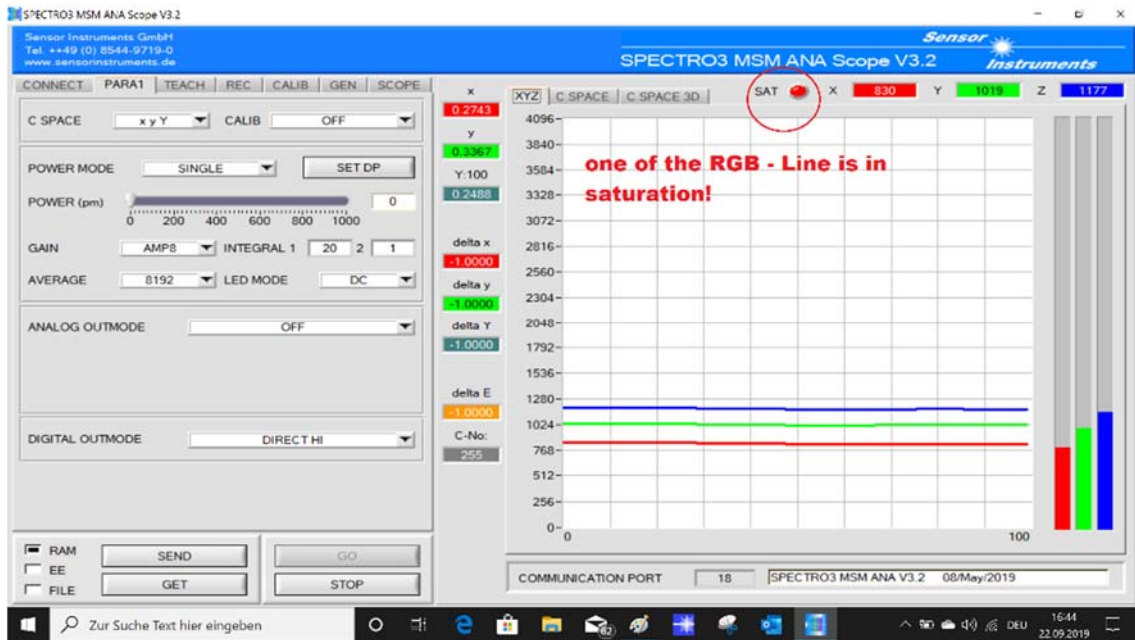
SPECTRO3 MSM ANA Scope V3.2

Sensor Instruments GmbH
Tel. +49 (0) 8544-9719-0
www.sensorinstruments.de

SPECTRO3 MSM ANA Scope V3.2

Sensor Instruments

CONNECT | PARA1 | TEACH | REC | CALIB | GEN | SCOPE

C SPACE x y Y CALIB OFF

POWER MODE SINGLE SET DP

POWER (pm) 0
0 200 400 600 800 1000

GAIN AMP8 INTEGRAL 1 20 2 1

AVERAGE 8192 LED MODE DC

ANALOG OUTMODE OFF

DIGITAL OUTMODE DIRECT HI

RAM
EE
FILE

SEND
GET
GO
STOP

x
0.2743
y
0.3367
Y:100
0.2488
delta x
-1.0000
delta y
-1.0000
delta Y
-1.0000
delta E
-1.0000
C-No:
255

XYZ | C SPACE | C SPACE 3D

SAT X 830 Y 1019 Z 1177

4096
3840
3584
3328
3072
2816
2560
2304
2048
1792
1536
1280
1024
768
512
256
0
0
100

one of the RGB - Line is in saturation!

COMMUNICATION PORT 18 SPECTRO3 MSM ANA V3.2 08/May/2019

Zur Suche Text hier eingeben

DEU 16:44 22.09.2019